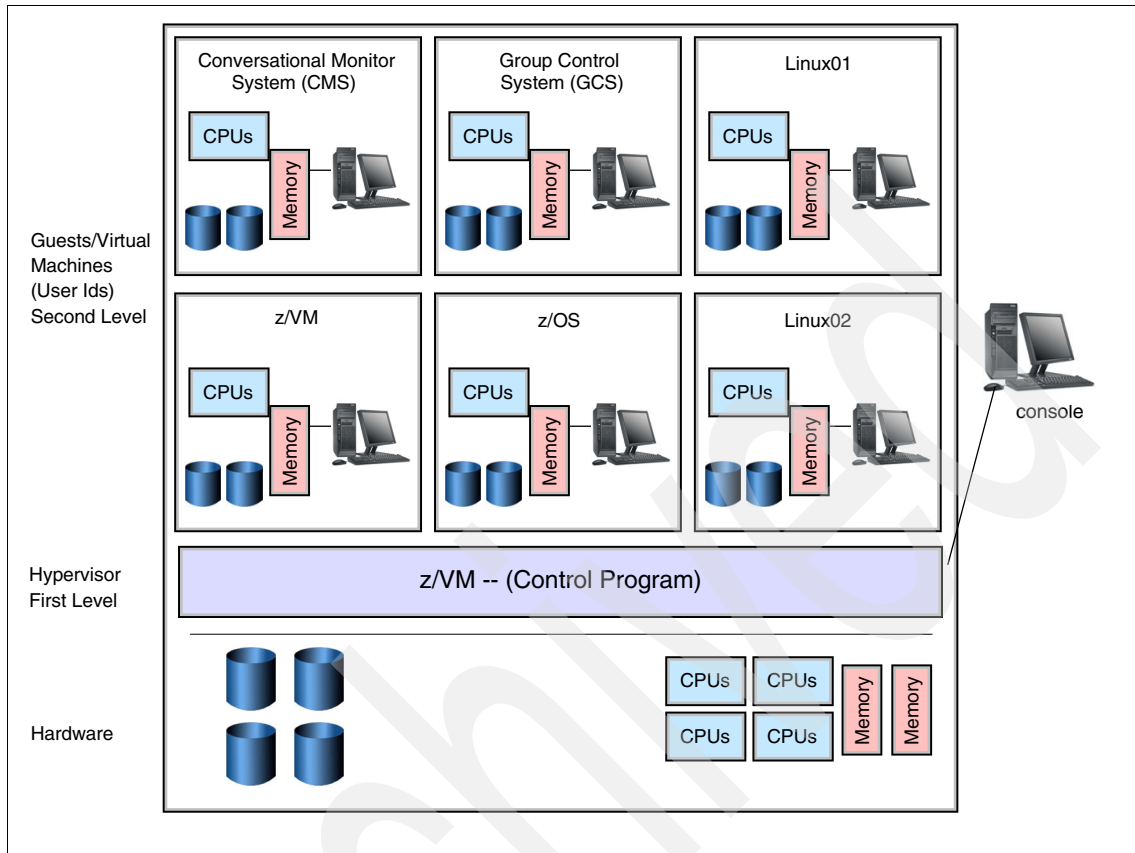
Conversational Monitor System (CMS)

CPUs

Memory

Group Control System (GCS)

CPUs

Memory

Linux01

CPUs

Memory

Guests/Virtual Machines (User Ids) Second Level

z/VM

CPUs

Memory

z/OS

CPUs

Memory

Linux02

CPUs

Memory

console

Hypervisor First Level

z/VM -- (Control Program)

Hardware

CPUs

CPUs

CPUs

CPUs

Memory

Memory